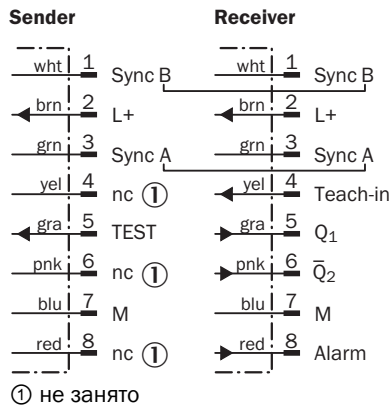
Sender

wht 1 Sync B
brn 2 L+
grn 3 Sync A
yel 4 nc ①
gra 5 TEST
pnk 6 nc ①
blu 7 M
red 8 nc ①

Receiver

wht 1 Sync B
brn 2 L+
grn 3 Sync A
yel 4 Teach-in
gra 5 $Q_1$
pnk 6 $\overline{Q}_2$
blu 7 M
red 8 Alarm

① не занято